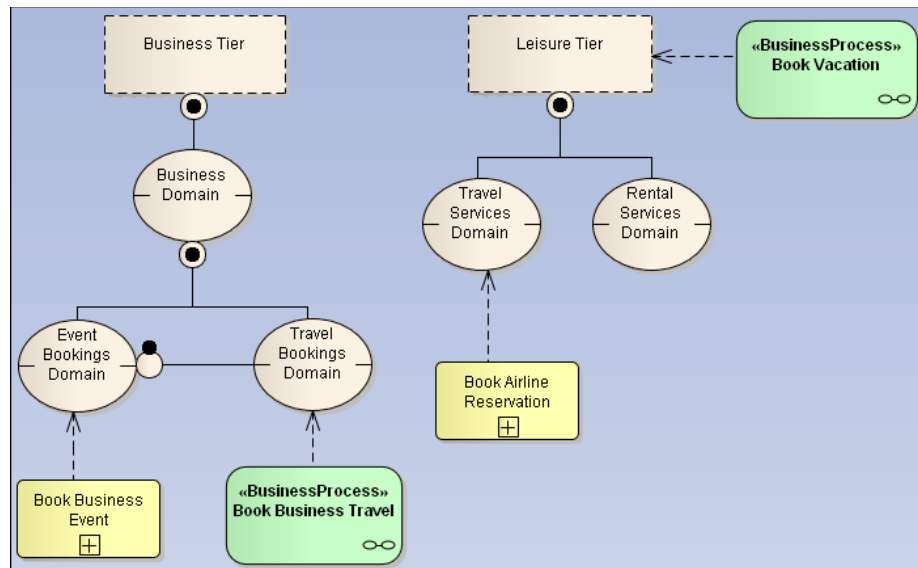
Business Tier

Leisure Tier

«BusinessProcess»
Book Vacation

Business Domain

Travel Services Domain

Rental Services Domain

Event Bookings Domain

Travel Bookings Domain

Book Airline Reservation

Book Business Event

«BusinessProcess»
Book Business Travel